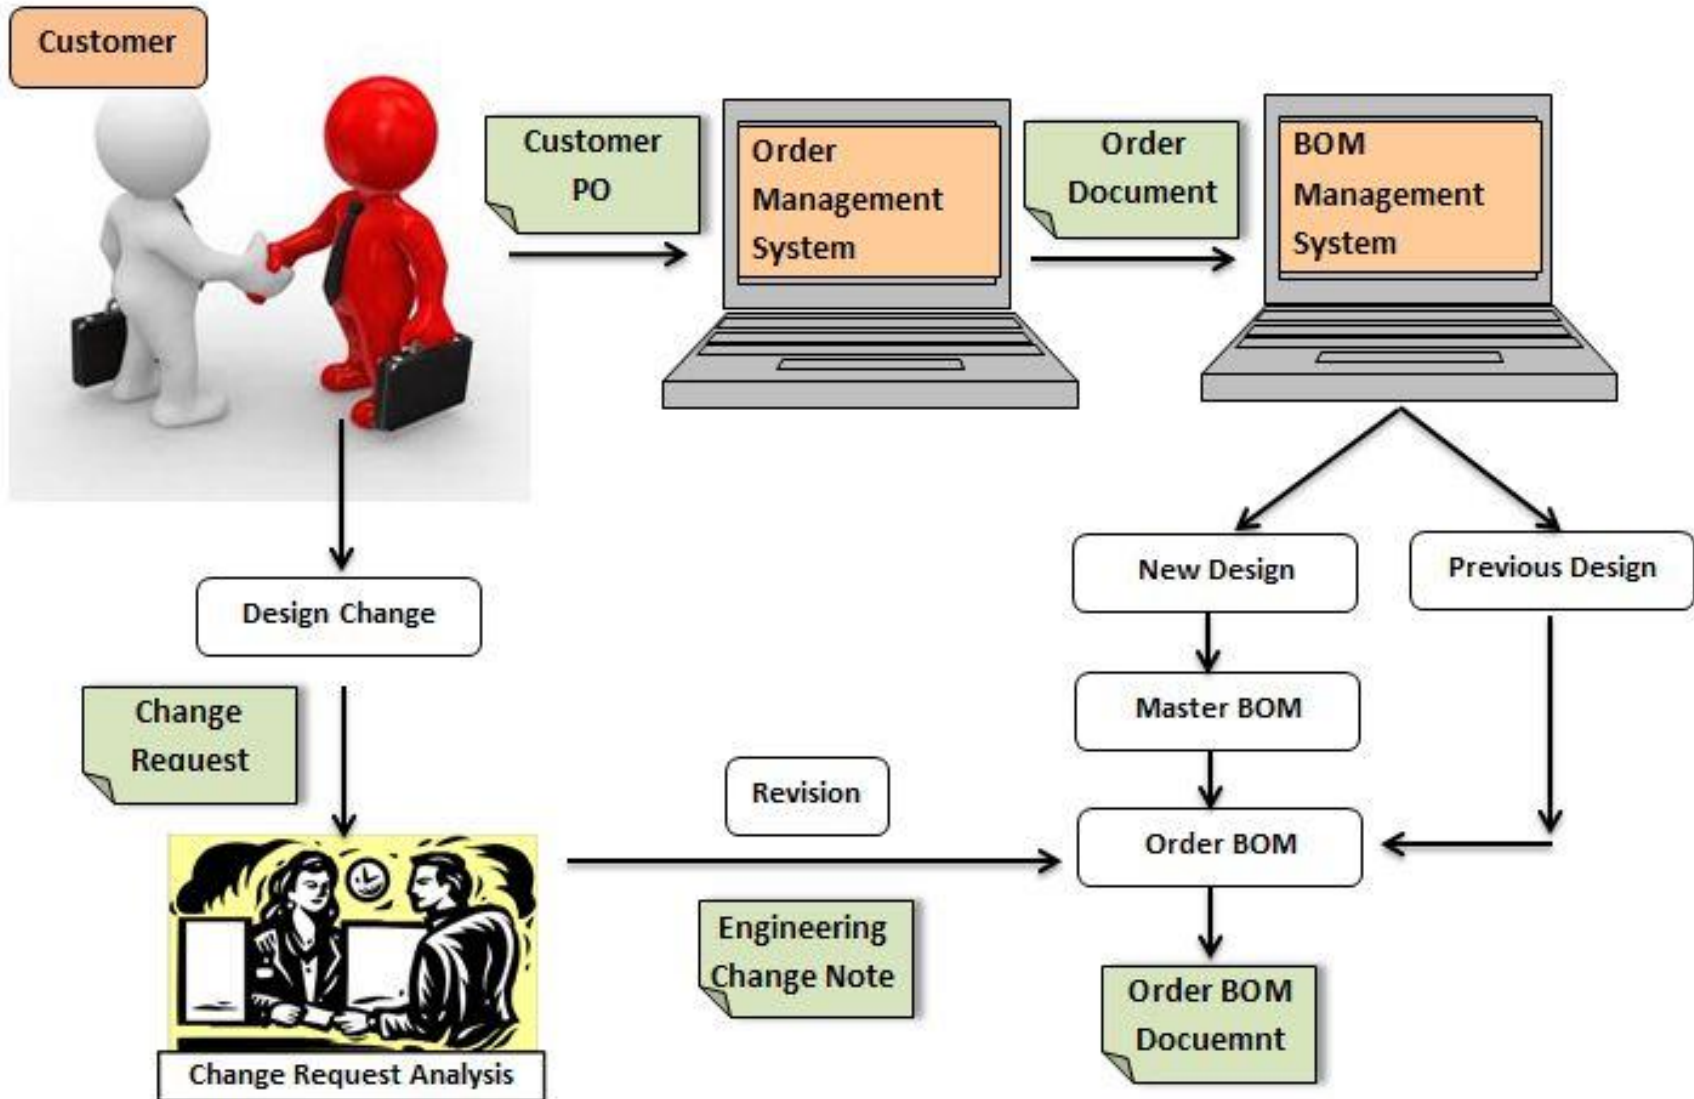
Customer

Customer PO

Order Management System

Order Document

BOM Management System

New Design

Previous Design

Design Change

Master BOM

Change Request

Revision

Order BOM

Engineering Change Note

Order BOM Docuemnt

Change Request Analysis